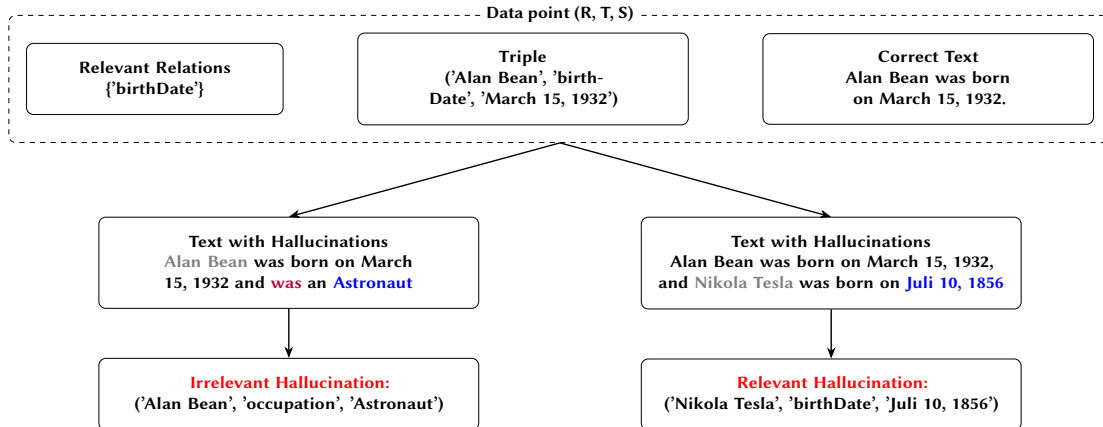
Data point (R, T, S)

Relevant Relations
{'birthDate'}

Triple
('Alan Bean', 'birthDate', 'March 15, 1932')

Correct Text
Alan Bean was born on March 15, 1932.

Text with Hallucinations
Alan Bean was born on March 15, 1932 and was an Astronaut

Text with Hallucinations
Alan Bean was born on March 15, 1932, and Nikola Tesla was born on Juli 10, 1856

Irrelevant Hallucination:
('Alan Bean', 'occupation', 'Astronaut')

Relevant Hallucination:
('Nikola Tesla', 'birthDate', 'Juli 10, 1856')